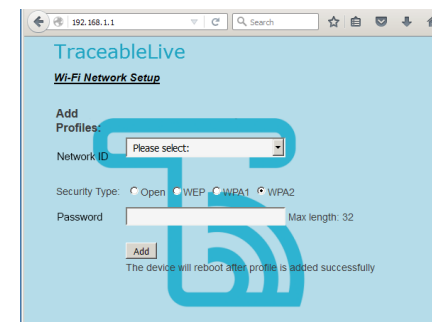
192.168.1.1

Search

TraceableLive

Wi-Fi Network Setup

Add Profiles:

Network ID Please select:

Security Type: Open WEP WPA1 WPA2

Password Max length: 32

Add

The device will reboot after profile is added successfully